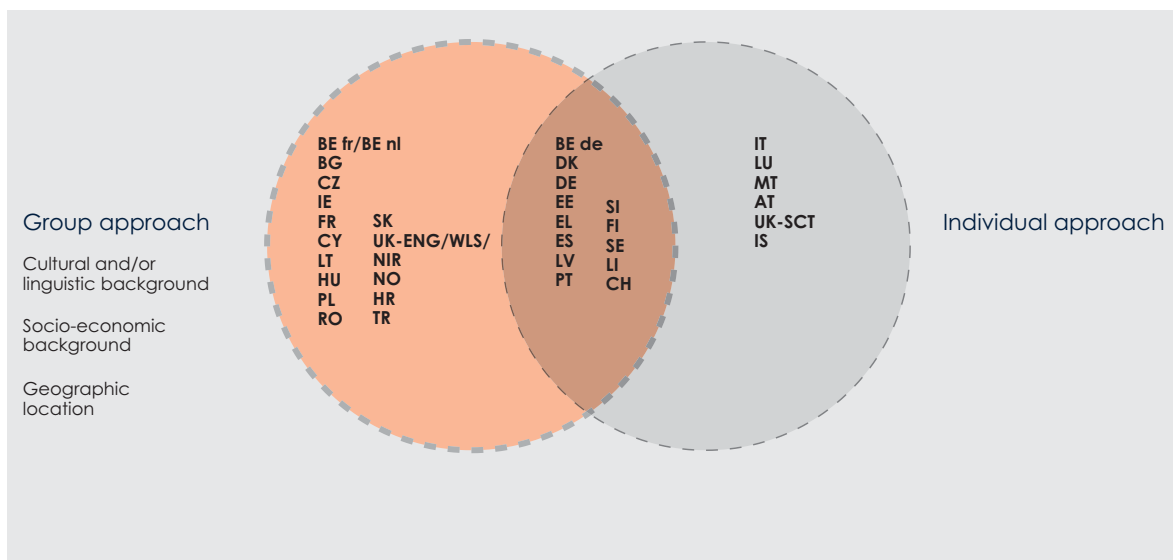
Group approach

Cultural and/or linguistic background

Socio-economic background

Geographic location

BE fr/BE nl
BG
CZ
IE
FR
CY
LT
HU
PL
RO

SK
UK-ENG/WLS/
NIR
NO
HR
TR

BE de
DK
DE
EE
EL
ES
LV
PT

SI
FI
SE
LI
CH

IT
LU
MT
AT
UK-SCT
IS

Individual approach